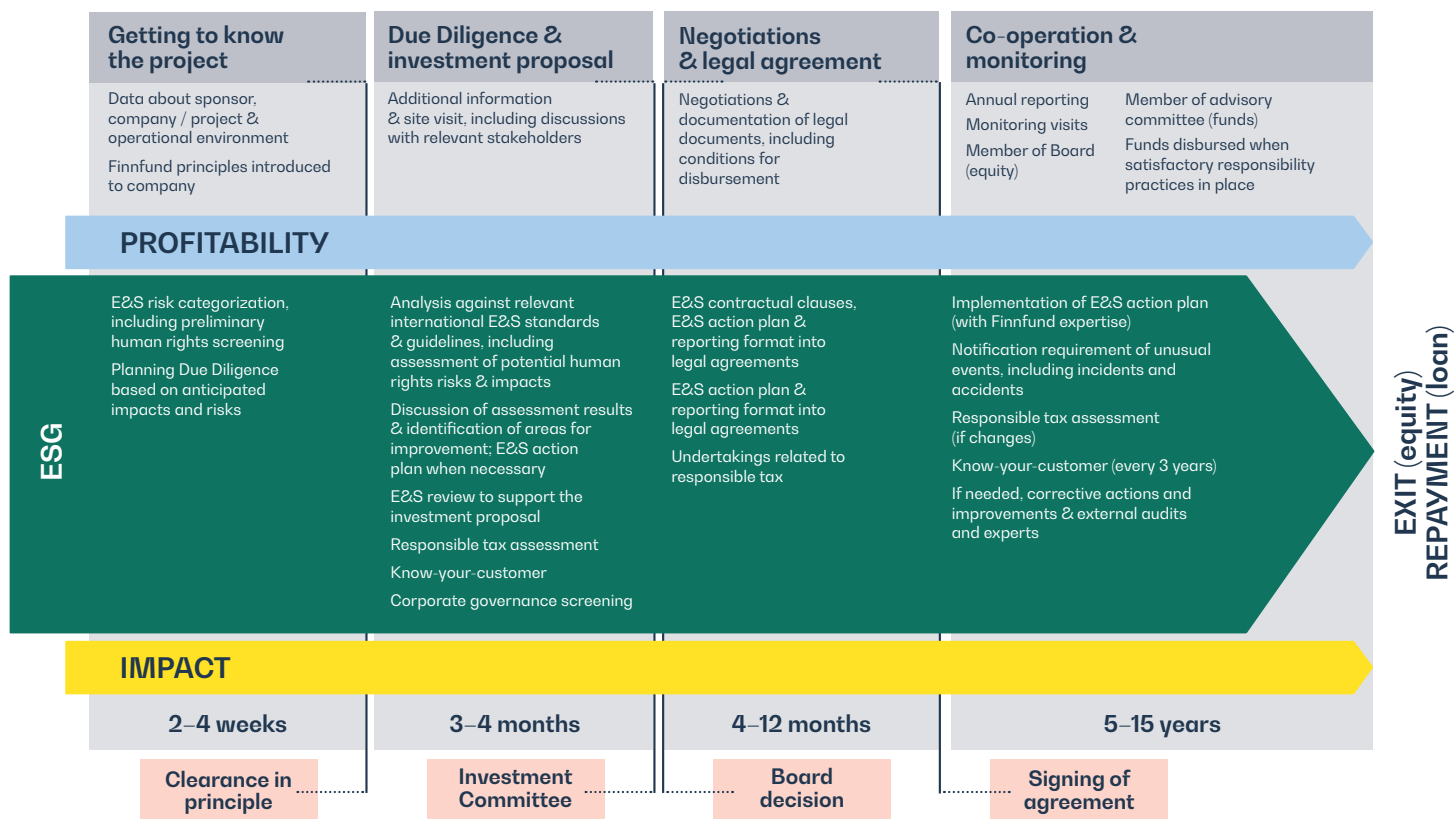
Getting to know the project

Data about sponsor, company / project & operational environment

Finnfund principles introduced to company

Due Diligence & investment proposal

Additional information & site visit, including discussions with relevant stakeholders

Negotiations & legal agreement

Negotiations & documentation of legal documents, including conditions for disbursement

Co-operation & monitoring

Annual reporting

Monitoring visits

Member of Board (equity)

Member of advisory committee (funds)

Funds disbursed when satisfactory responsibility practices in place

PROFITABILITY

ESG

E&S risk categorization, including preliminary human rights screening

Planning Due Diligence based on anticipated impacts and risks

Analysis against relevant international E&S standards & guidelines, including assessment of potential human rights risks & impacts

Discussion of assessment results & identification of areas for improvement; E&S action plan when necessary

E&S review to support the investment proposal

Responsible tax assessment

Know-your-customer

Corporate governance screening

E&S contractual clauses, E&S action plan & reporting format into legal agreements

E&S action plan & reporting format into legal agreements

Undertakings related to responsible tax

Implementation of E&S action plan (with Finnfund expertise)

Notification requirement of unusual events, including incidents and accidents

Responsible tax assessment (if changes)

Know-your-customer (every 3 years)

If needed, corrective actions and improvements & external audits and experts

EXIT (equity)
REPAYMENT (loan)

IMPACT

2–4 weeks

3–4 months

4–12 months

5–15 years

Clearance in principle

Investment Committee

Board decision

Signing of agreement